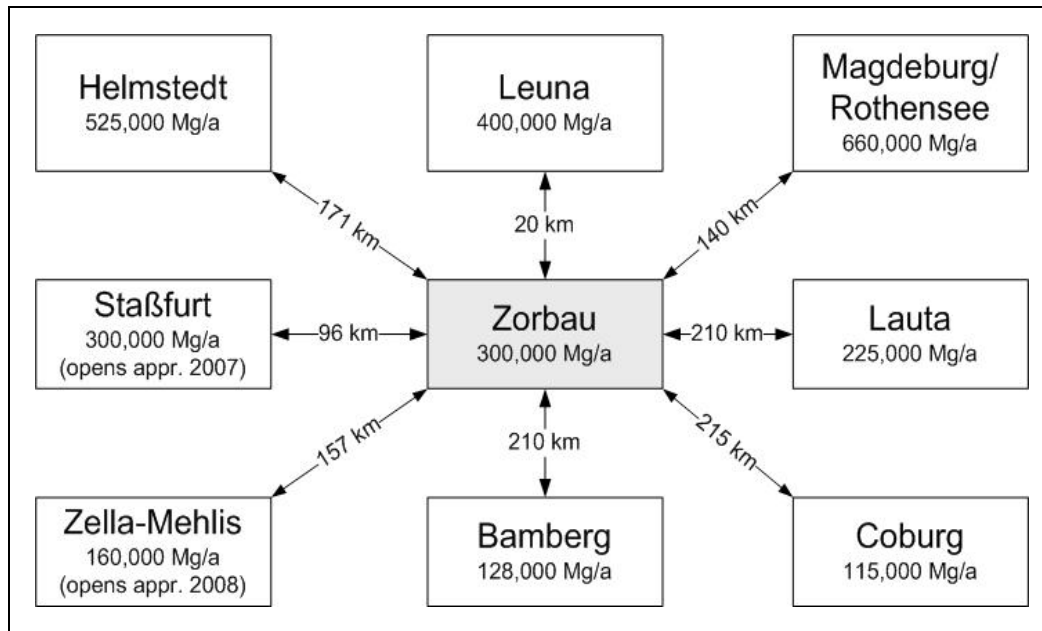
Helmstedt
525,000 Mg/a

Leuna
400,000 Mg/a

Magdeburg/
Rothensee
660,000 Mg/a

171 km

20 km

140 km

Staßfurt
300,000 Mg/a
(opens appr. 2007)

96 km

Zorbau
300,000 Mg/a

210 km

Lauta
225,000 Mg/a

157 km

210 km

215 km

Zella-Mehlis
160,000 Mg/a
(opens appr. 2008)

Bamberg
128,000 Mg/a

Coburg
115,000 Mg/a